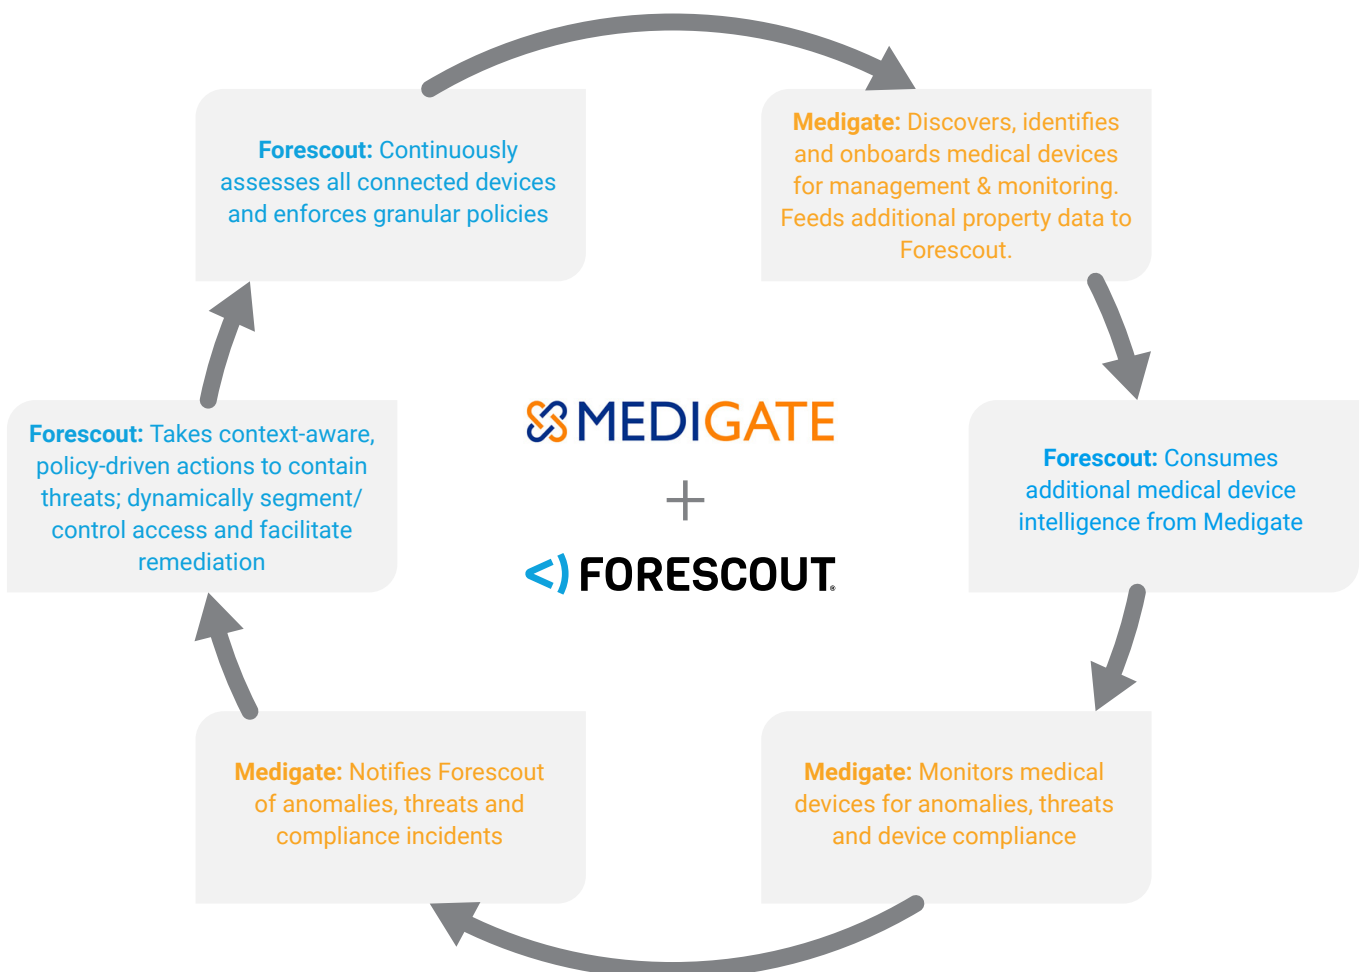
Forescout: Continuously assesses all connected devices and enforces granular policies

Medigate: Discovers, identifies and onboards medical devices for management & monitoring. Feeds additional property data to Forescout.

Forescout: Takes context-aware, policy-driven actions to contain threats; dynamically segment/ control access and facilitate remediation

MEDIGATE

+

<) FORESCOUT.

Forescout: Consumes additional medical device intelligence from Medigate

Medigate: Notifies Forescout of anomalies, threats and compliance incidents

Medigate: Monitors medical devices for anomalies, threats and device compliance